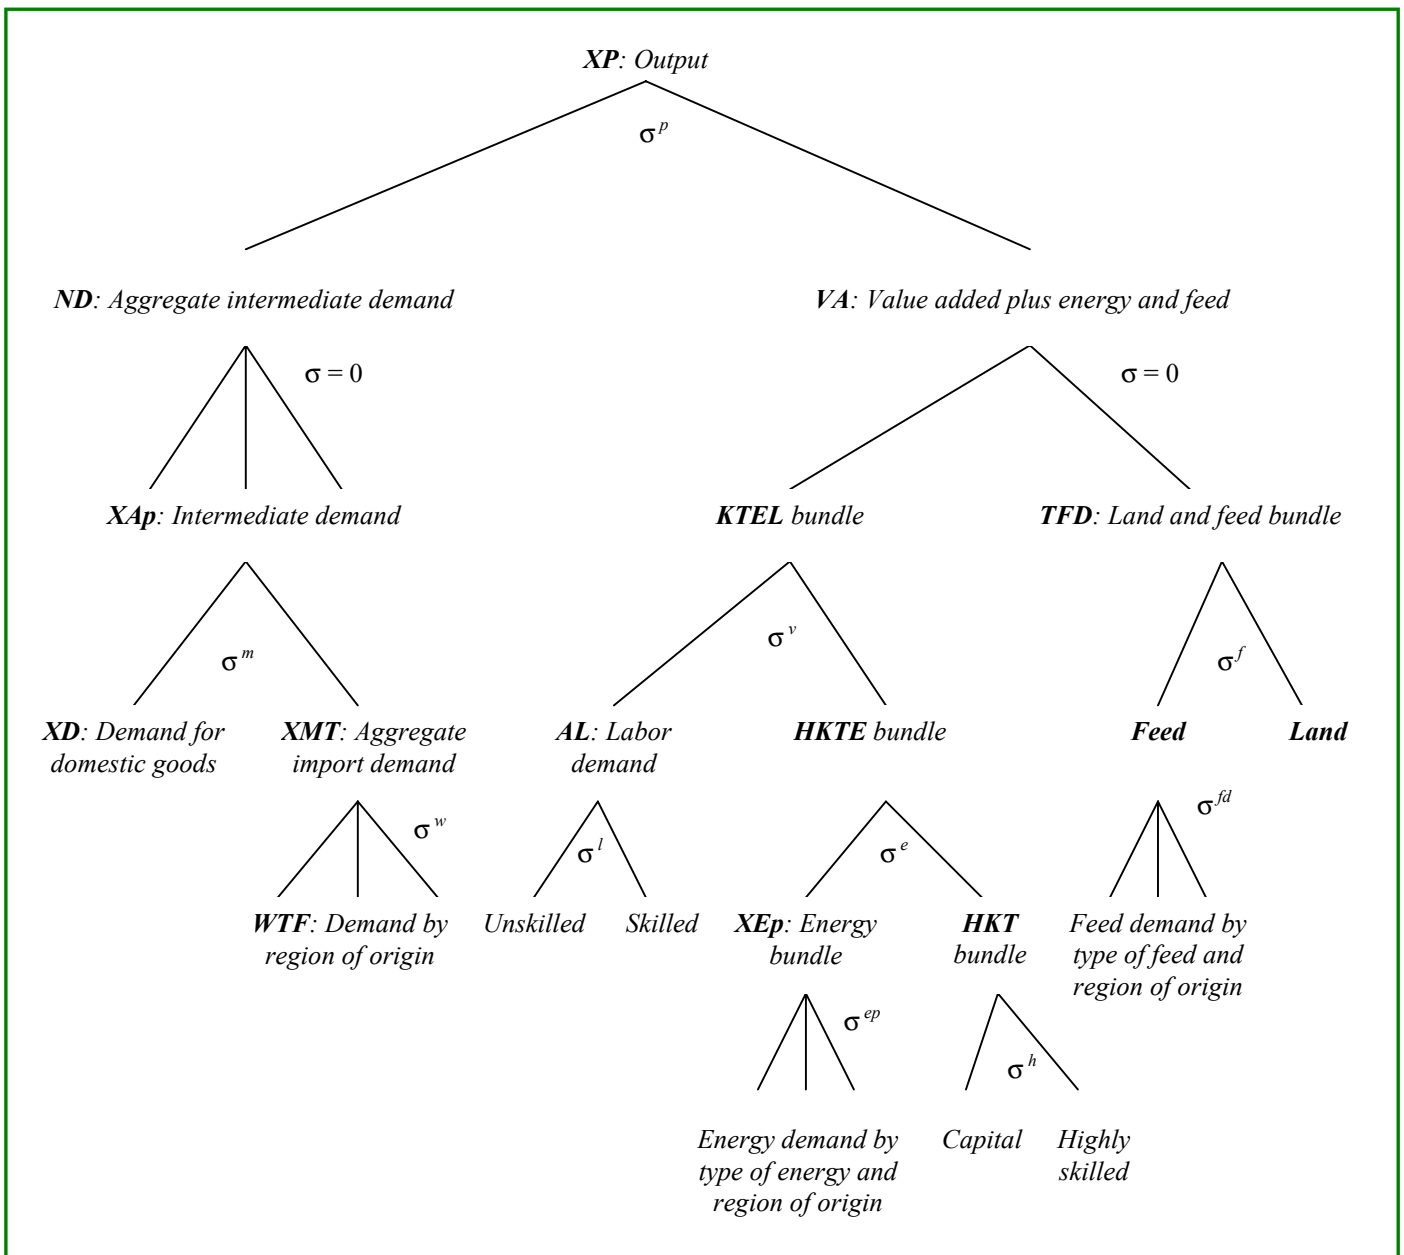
XP: Output

$\sigma^p$

ND: Aggregate intermediate demand

VA: Value added plus energy and feed

$\sigma = 0$

$\sigma = 0$

XAp: Intermediate demand

KTEL bundle

TFD: Land and feed bundle

$\sigma^m$

$\sigma^v$

$\sigma^f$

XD: Demand for domestic goods

XMT: Aggregate import demand

AL: Labor demand

HKTE bundle

Feed

Land

$\sigma^w$

$\sigma^l$

$\sigma^e$

$\sigma^{fd}$

WTF: Demand by region of origin

Unskilled

Skilled

XEp: Energy bundle

HKT bundle

Feed demand by type of feed and region of origin

$\sigma^{ep}$

$\sigma^h$

Energy demand by type of energy and region of origin

Capital

Highly skilled